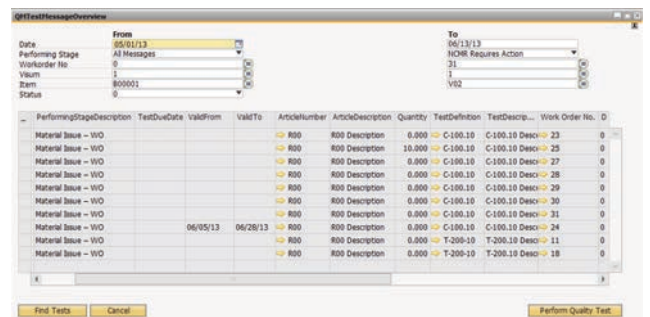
QMTestMessageOverview

From
Date 05/01/13
Performing Stage All Messages
Workorder No 0
Visum 1
Item B00001
Status 0

To
06/13/13
NCMR Requires Action
31
1
V02

| _ | PerformingStageDescription | TestDueDate | ValidFrom | ValidTo | ArticleNumber | ArticleDescription | Quantity | TestDefinition | TestDescrip... | Work Order No. | D |
|---|---|---|---|---|---|---|---|---|---|---|---|
| | Material Issue – WO | | | | R00 | R00 Description | 0.000 | C-100.10 | C-100.10 Desc | 23 | 0 |
| | Material Issue – WO | | | | R00 | R00 Description | 10.000 | C-100.10 | C-100.10 Desc | 25 | 0 |
| | Material Issue – WO | | | | R00 | R00 Description | 0.000 | C-100.10 | C-100.10 Desc | 27 | 0 |
| | Material Issue – WO | | | | R00 | R00 Description | 0.000 | C-100.10 | C-100.10 Desc | 28 | 0 |
| | Material Issue – WO | | | | R00 | R00 Description | 0.000 | C-100.10 | C-100.10 Desc | 29 | 0 |
| | Material Issue – WO | | | | R00 | R00 Description | 0.000 | C-100.10 | C-100.10 Desc | 30 | 0 |
| | Material Issue – WO | | | | R00 | R00 Description | 0.000 | C-100.10 | C-100.10 Desc | 31 | 0 |
| | Material Issue – WO | | 06/05/13 | 06/28/13 | R00 | R00 Description | 0.000 | C-100.10 | C-100.10 Desc | 24 | 0 |
| | Material Issue – WO | | | | R00 | R00 Description | 0.000 | T-200-10 | T-200.10 Desc | 11 | 0 |
| | Material Issue – WO | | | | R00 | R00 Description | 0.000 | T-200-10 | T-200.10 Desc | 18 | 0 |

Find Tests Cancel Perform Quality Test